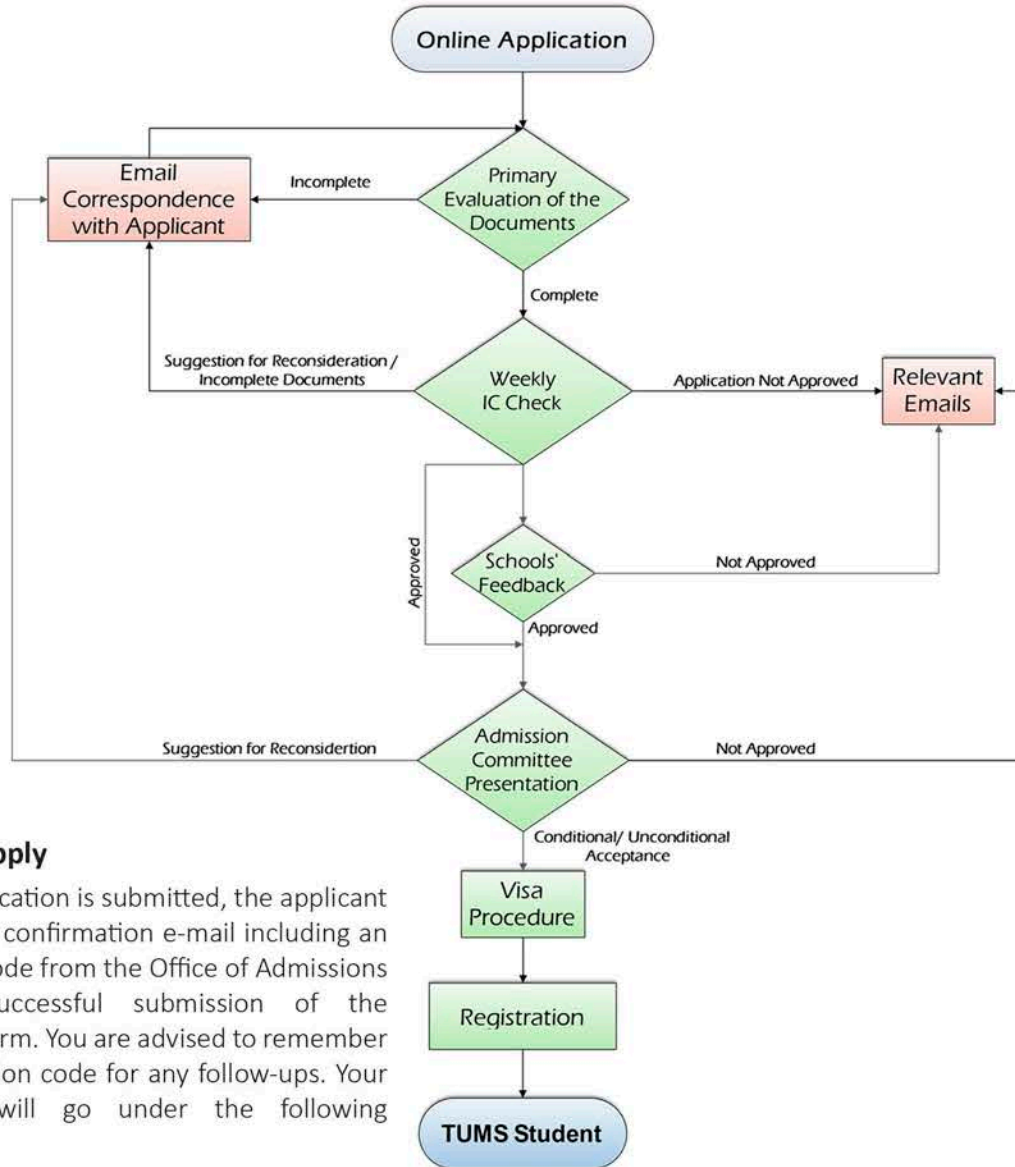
Online Application

Email Correspondence with Applicant

Incomplete

Primary Evaluation of the Documents

Complete

Suggestion for Reconsideration / Incomplete Documents

Weekly IC Check

Application Not Approved

Relevant Emails

Approved

Schools' Feedback

Not Approved

Approved

Suggestion for Reconsidertion

Admission Committee Presentation

Not Approved

Conditional/ Unconditional Acceptance

Visa Procedure

Registration

TUMS Student

pply

cation is submitted, the applicant confirmation e-mail including an ode from the Office of Admissions uccessful submission of the rm. You are advised to remember on code for any follow-ups. Your will go under the following